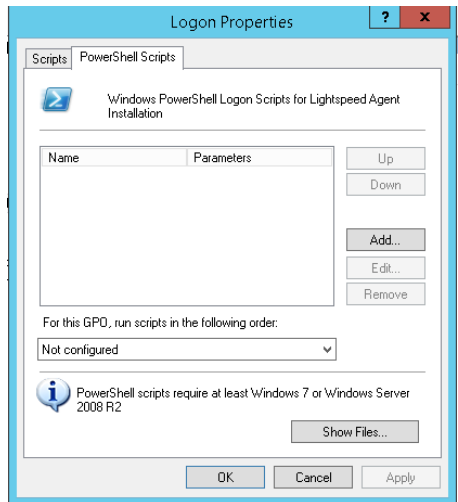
Logon Properties

?

x

Scripts

PowerShell Scripts

Windows PowerShell Logon Scripts for Lightspeed Agent Installation

| Name | Parameters |
|---|---|

Up

Down

Add...

Edit...

Remove

For this GPO, run scripts in the following order:

Not configured

PowerShell scripts require at least Windows 7 or Windows Server 2008 R2

Show Files...

OK

Cancel

Apply